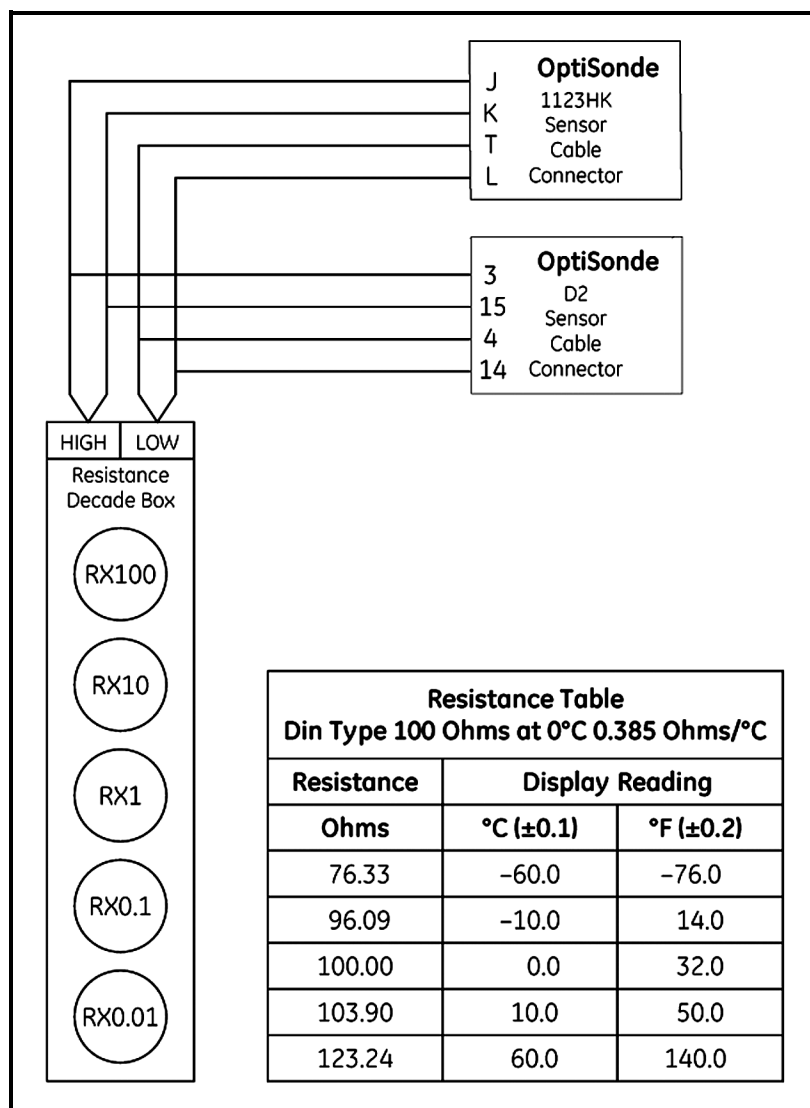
J
K
T
L

OptiSonde
1123HK
Sensor
Cable
Connector

3
15
4
14

OptiSonde
D2
Sensor
Cable
Connector

HIGH | LOW

Resistance
Decade Box

RX100

RX10

RX1

RX0.1

RX0.01

Resistance Table
Din Type 100 Ohms at 0°C 0.385 Ohms/°C

| Resistance | Display Reading | |
|---|---|---|
| Ohms | °C (±0.1) | °F (±0.2) |
| 76.33 | –60.0 | –76.0 |
| 96.09 | –10.0 | 14.0 |
| 100.00 | 0.0 | 32.0 |
| 103.90 | 10.0 | 50.0 |
| 123.24 | 60.0 | 140.0 |